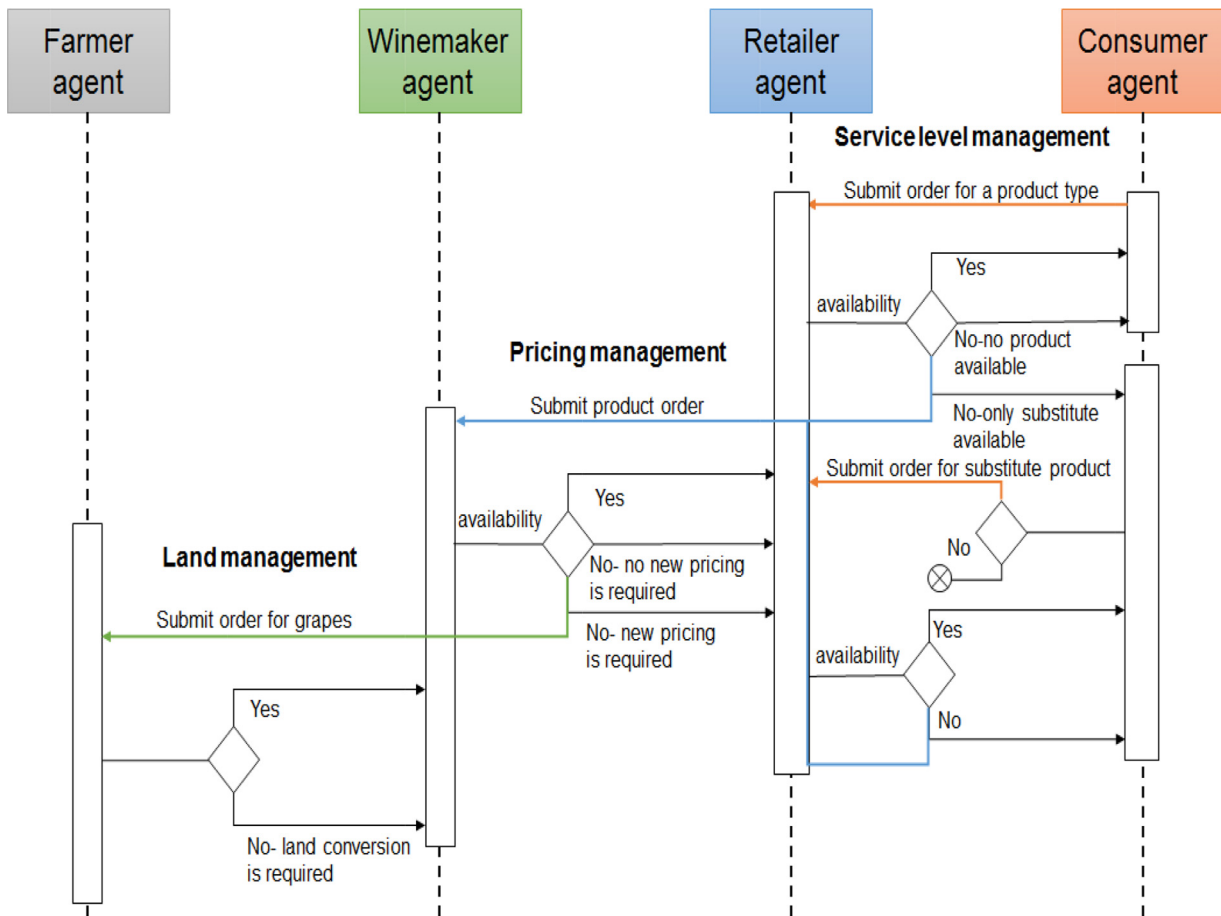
Farmer agent

Winemaker agent

Retailer agent

Consumer agent

Service level management

Submit order for a product type

Yes

availability

No-no product available

Pricing management

Submit product order

No-only substitute available

Submit order for substitute product

Yes

availability

No

No- no new pricing is required

Land management

Submit order for grapes

No- new pricing is required

Yes

availability

No

Yes

No- land conversion is required